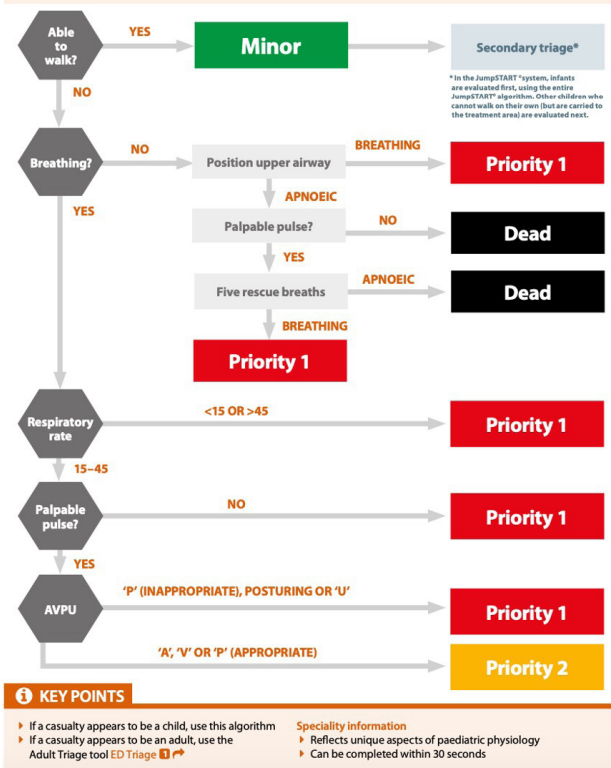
Able to walk?

YES

Minor

Secondary triage*

* In the JumpSTART system, infants are evaluated first, using the entire JumpSTART algorithm. Other children who cannot walk on their own (but are carried to the treatment area) are evaluated next.

NO

Breathing?

NO

Position upper airway

BREATHING

Priority 1

YES

APNOEIC

Palpable pulse?

NO

Dead

YES

Five rescue breaths

APNOEIC

Dead

BREATHING

Priority 1

Respiratory rate

<15 OR >45

Priority 1

15–45

Palpable pulse?

NO

Priority 1

YES

AVPU

'P' (INAPPROPRIATE), POSTURING OR 'U'

Priority 1

'A', 'V' OR 'P' (APPROPRIATE)

Priority 2

KEY POINTS

If a casualty appears to be a child, use this algorithm

If a casualty appears to be an adult, use the Adult Triage tool ED Triage 1

Speciality information

Reflects unique aspects of paediatric physiology

Can be completed within 30 seconds